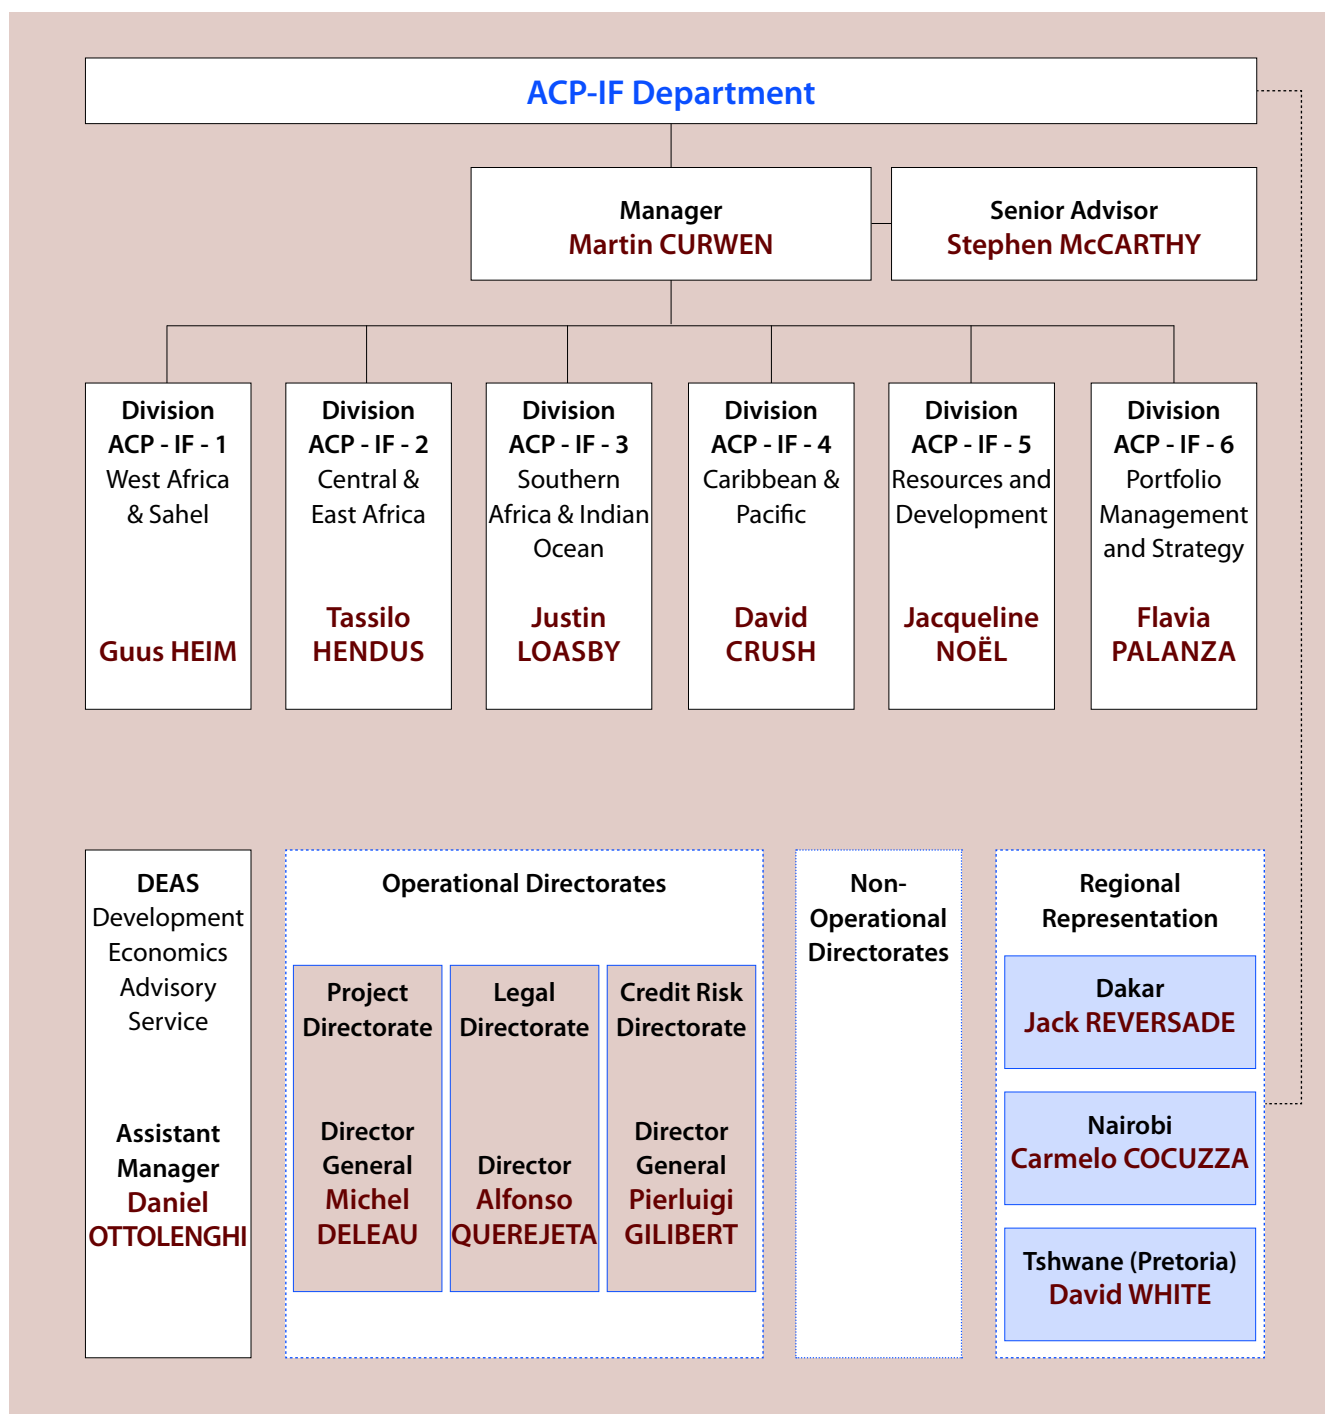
ACP-IF Department

Manager
Martin CURWEN

Senior Advisor
Stephen McCARTHY

Division
ACP - IF - 1
West Africa & Sahel
Guus HEIM

Division
ACP - IF - 2
Central & East Africa
Tassilo HENDUS

Division
ACP - IF - 3
Southern Africa & Indian Ocean
Justin LOASBY

Division
ACP - IF - 4
Caribbean & Pacific
David CRUSH

Division
ACP - IF - 5
Resources and Development
Jacqueline NOËL

Division
ACP - IF - 6
Portfolio Management and Strategy
Flavia PALANZA

DEAS
Development Economics Advisory Service

Assistant Manager
Daniel OTTOLENGHI

Operational Directorates

Project Directorate
Director General
Michel DELEAU

Legal Directorate
Director
Alfonso QUEREJETA

Credit Risk Directorate
Director General
Pierluigi GILIBERT

Non-Operational Directorates

Regional Representation

Dakar
Jack REVERSADE

Nairobi
Carmelo COCUZZA

Tshwane (Pretoria)
David WHITE